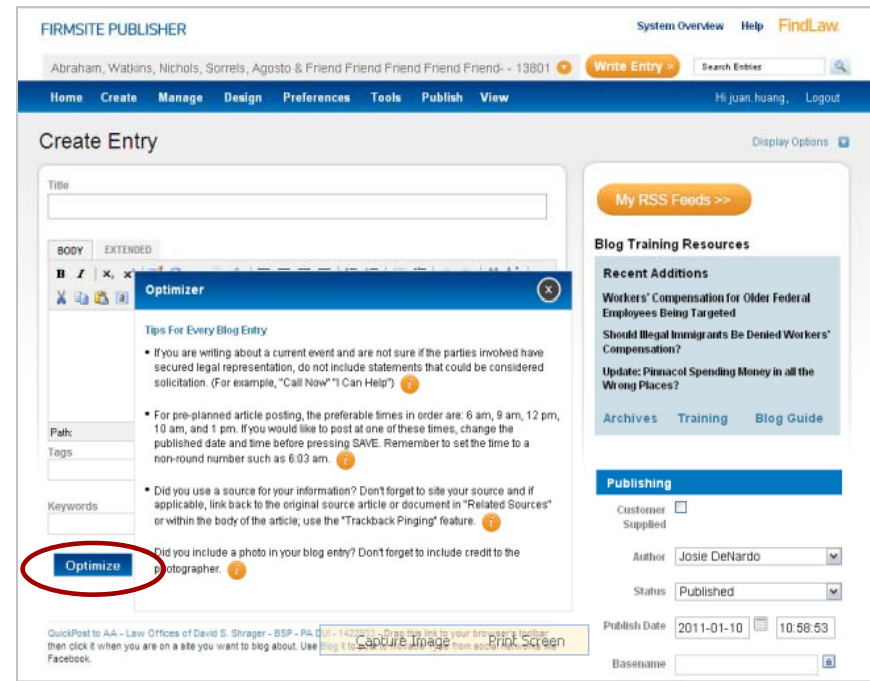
FIRMSITE PUBLISHER

System Overview Help FindLaw

Abraham, Watkins, Nichols, Sorrels, Agosto & Friend Friend Friend Friend- - 13801

Write Entry »

Search Entries

Home Create Manage Design Preferences Tools Publish View

Hi juan.huang, Logout

Create Entry

Display Options

Title

BODY EXTENDED

Path:

Tags

Keywords

Optimize

Optimizer

Tips For Every Blog Entry

• If you are writing about a current event and are not sure if the parties involved have secured legal representation, do not include statements that could be considered solicitation. (For example, "Call Now" "I Can Help")

• For pre-planned article posting, the preferable times in order are: 6 am, 9 am, 12 pm, 10 am, and 1 pm. If you would like to post at one of these times, change the published date and time before pressing SAVE. Remember to set the time to a non-round number such as 6:03 am.

• Did you use a source for your information? Don't forget to site your source and if applicable, link back to the original source article or document in "Related Sources" or within the body of the article; use the "Trackback Pinging" feature.

Did you include a photo in your blog entry? Don't forget to include credit to the photographer.

QuickPost to AA - Law Offices of David S. Shrager - BSP - PA DUI - 1422831 - Drag this link to your browser's toolbar then click it when you are on a site you want to blog about. Use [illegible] Facebook.

Capture Image Print Screen

My RSS Feeds >>

Blog Training Resources

Recent Additions

Workers' Compensation for Older Federal Employees Being Targeted

Should Illegal Immigrants Be Denied Workers' Compensation?

Update: Pinnacol Spending Money in all the Wrong Places?

Archives Training Blog Guide

Publishing

Customer Supplied

Author Josie DeNardo

Status Published

Publish Date 2011-01-10 10:58:53

Basename